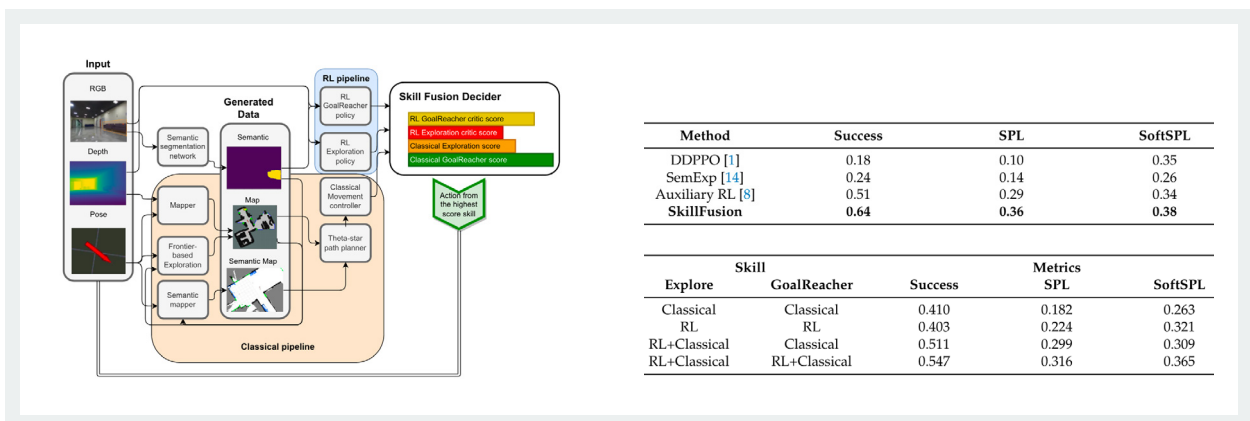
Input

RGB

Depth

Pose

Semantic segmentation network

Generated Data

Semantic

Map

Semantic Map

Mapper

Frontier-based Exploration

Semantic mapper

RL pipeline

RL GoalReacher policy

RL Exploration policy

Classical Movement controller

Theta-star path planner

Classical pipeline

Skill Fusion Decider

RL GoalReacher critic score

RL Exploration critic score

Classical Exploration score

Classical GoalReacher score

Action from the highest score skill

| Method | Success | SPL | SoftSPL |
|---|---|---|---|
| DDPPO [1] | 0.18 | 0.10 | 0.35 |
| SemExp [14] | 0.24 | 0.14 | 0.26 |
| Auxiliary RL [8] | 0.51 | 0.29 | 0.34 |
| **SkillFusion** | **0.64** | **0.36** | **0.38** |

| Skill | | Metrics | | |
|---|---|---|---|---|
| Explore | GoalReacher | Success | SPL | SoftSPL |
| Classical | Classical | 0.410 | 0.182 | 0.263 |
| RL | RL | 0.403 | 0.224 | 0.321 |
| RL+Classical | Classical | 0.511 | 0.299 | 0.309 |
| RL+Classical | RL+Classical | 0.547 | 0.316 | 0.365 |